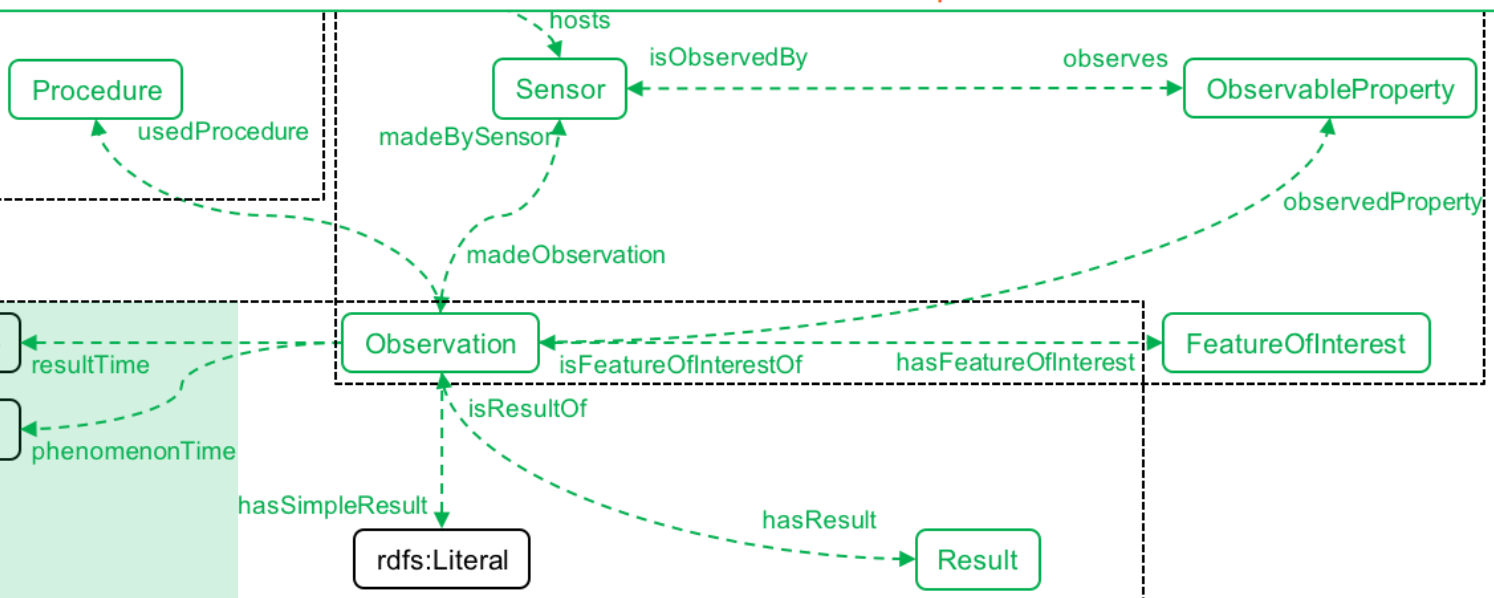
hosts
isObservedBy
observes
Procedure
Sensor
ObservableProperty
usedProcedure
madeBySensor
observedProperty
madeObservation
Observation
FeatureOfInterest
resultTime
isFeatureOfInterestOf
hasFeatureOfInterest
isResultOf
phenomenonTime
hasSimpleResult
hasResult
rdfs:Literal
Result